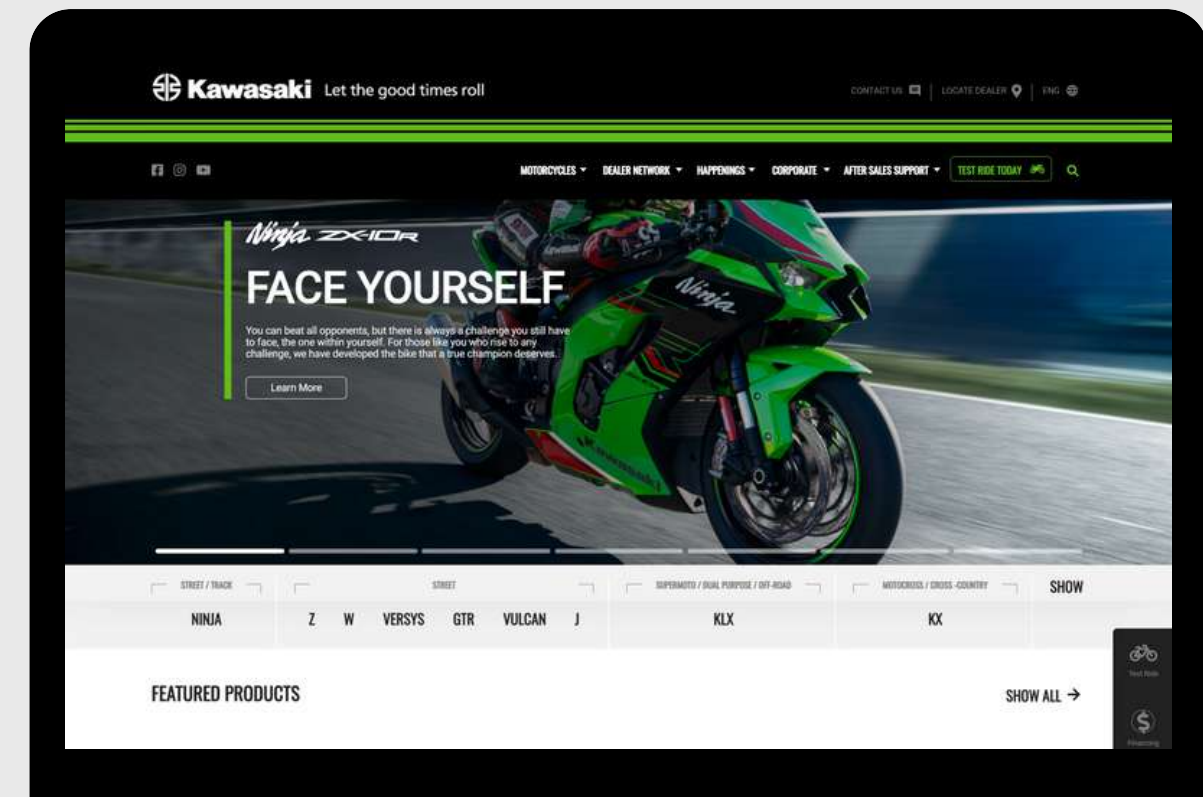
Kawasaki Let the good times roll

CONTACT US | LOCATE DEALER | ENG

MOTORCYCLES ▾ DEALER NETWORK ▾ HAPPENINGS ▾ CORPORATE ▾ AFTER SALES SUPPORT ▾ TEST RIDE TODAY

Ninja ZX-10R

FACE YOURSELF

You can beat all opponents, but there is always a challenge you still have to face, the one within yourself. For those like you who rise to any challenge, we have developed the bike that a true champion deserves.

Learn More

Ninja

Kawasaki

STREET / TRACK

NINJA

STREET

Z W VERSYS GTR VULCAN J

SUPERMOTO / DUAL PURPOSE / OFF-ROAD

KLX

MOTOCROSS / CROSS-COUNTRY

KX

SHOW

FEATURED PRODUCTS

SHOW ALL →

Test Ride

Financing